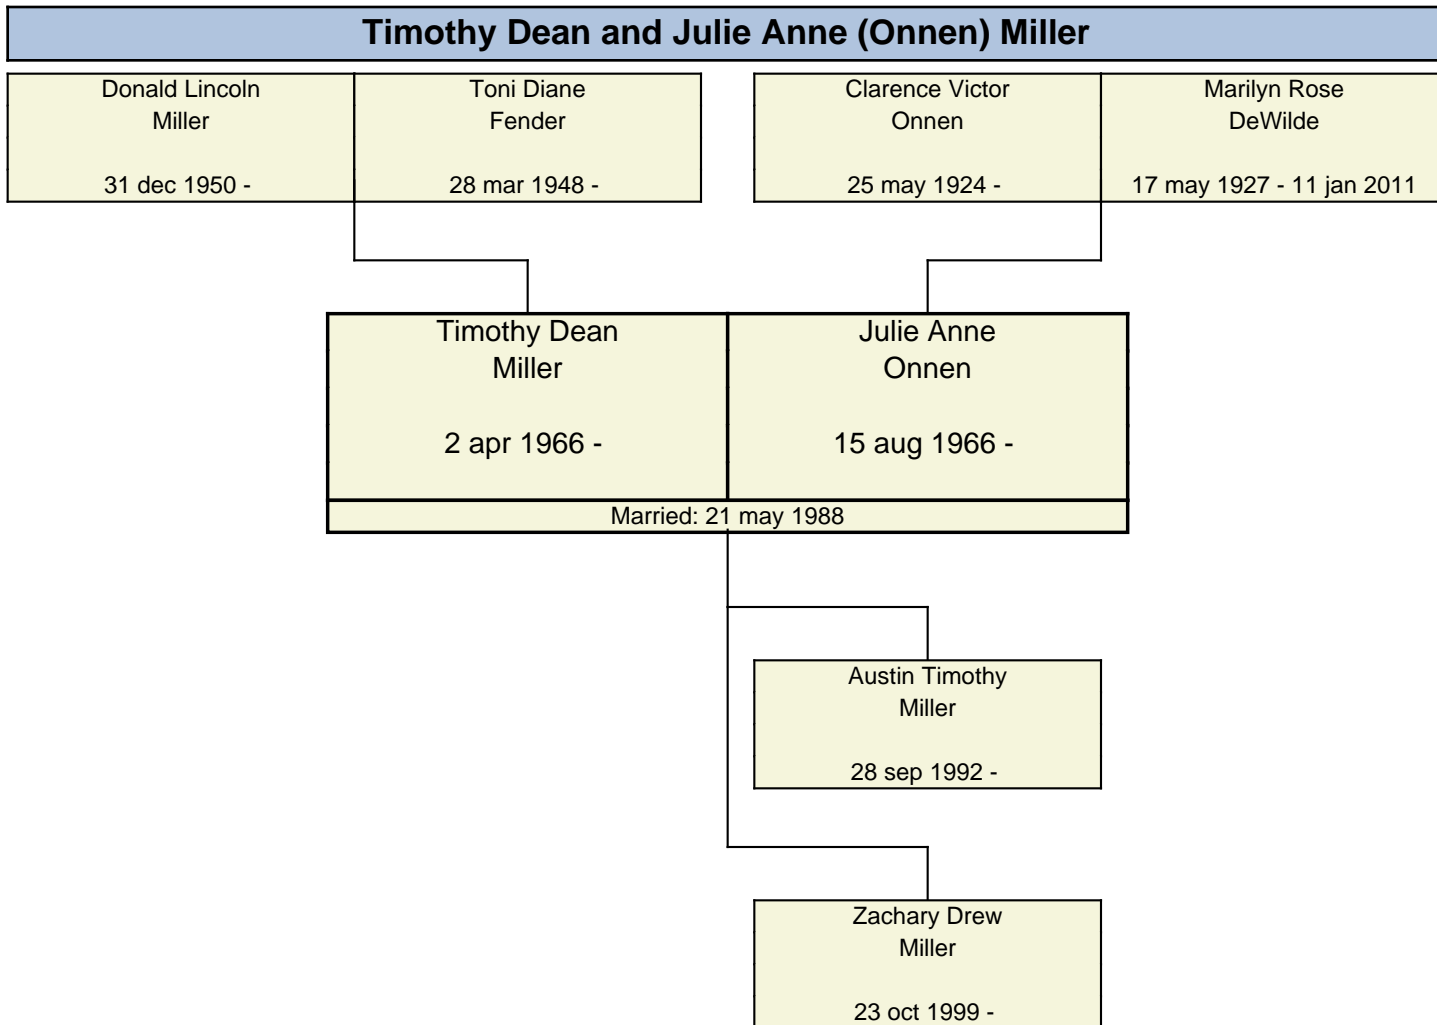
Timothy Dean and Julie Anne (Onnen) Miller

Donald Lincoln
Miller

31 dec 1950 -

Toni Diane
Fender

28 mar 1948 -

Clarence Victor
Onnen

25 may 1924 -

Marilyn Rose
DeWilde

17 may 1927 - 11 jan 2011

Timothy Dean
Miller

2 apr 1966 -

Julie Anne
Onnen

15 aug 1966 -

Married: 21 may 1988

Austin Timothy
Miller

28 sep 1992 -

Zachary Drew
Miller

23 oct 1999 -